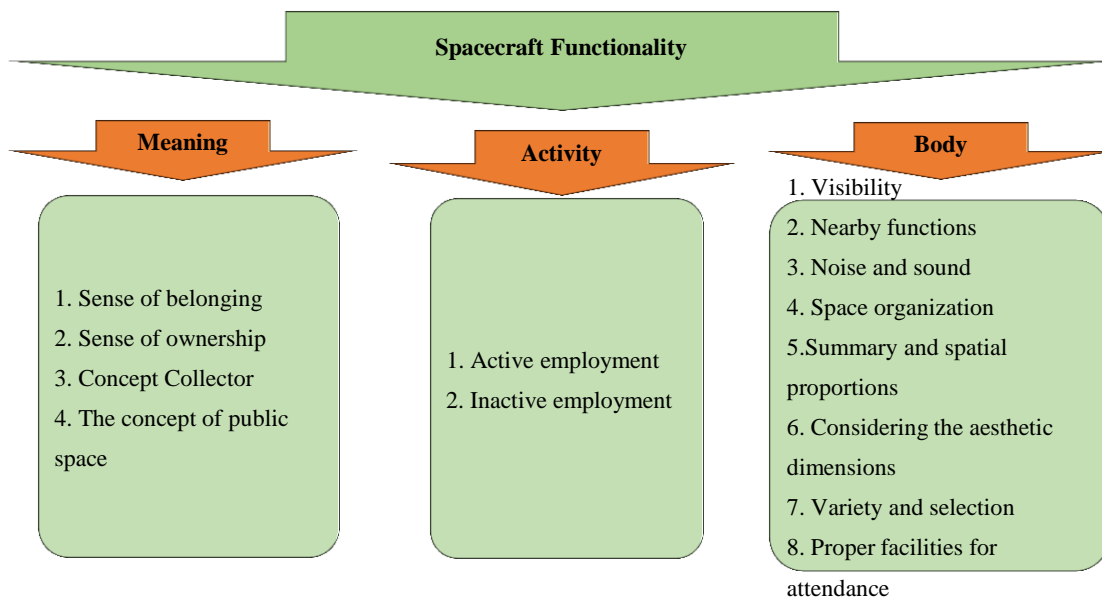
Spacecraft Functionality

Meaning

1. Sense of belonging
2. Sense of ownership
3. Concept Collector
4. The concept of public space

Activity

1. Active employment
2. Inactive employment

Body

1. Visibility
2. Nearby functions
3. Noise and sound
4. Space organization
5.Summary and spatial proportions
6. Considering the aesthetic dimensions
7. Variety and selection
8. Proper facilities for attendance